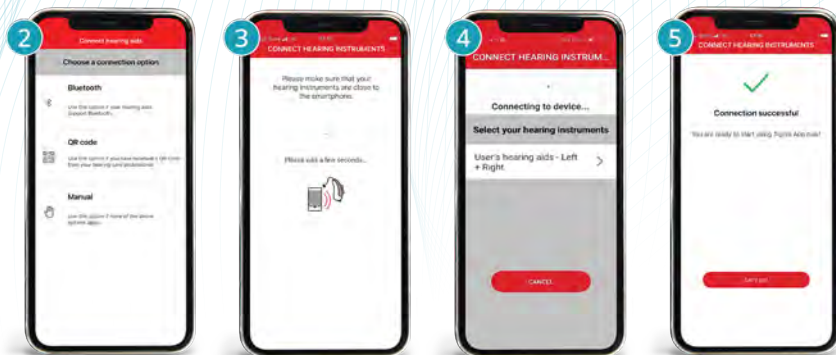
2

Connect hearing aids

Choose a connection option

Bluetooth

Use this option if your hearing aids support Bluetooth.

QR code

Use this option if you have received a QR code from your hearing care professional.

Manual

Use this option if none of the above options apply.

3

CONNECT HEARING INSTRUMENTS

Please make sure that your hearing instruments are close to the smartphone.

Please wait a few seconds...

4

CONNECT HEARING INSTRUM...

Connecting to device...

Select your hearing instruments

User's hearing aids - Left + Right

CANCEL

5

CONNECT HEARING INSTRUMENTS

Connection successful

You are ready to start using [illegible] App now!

Let's go!